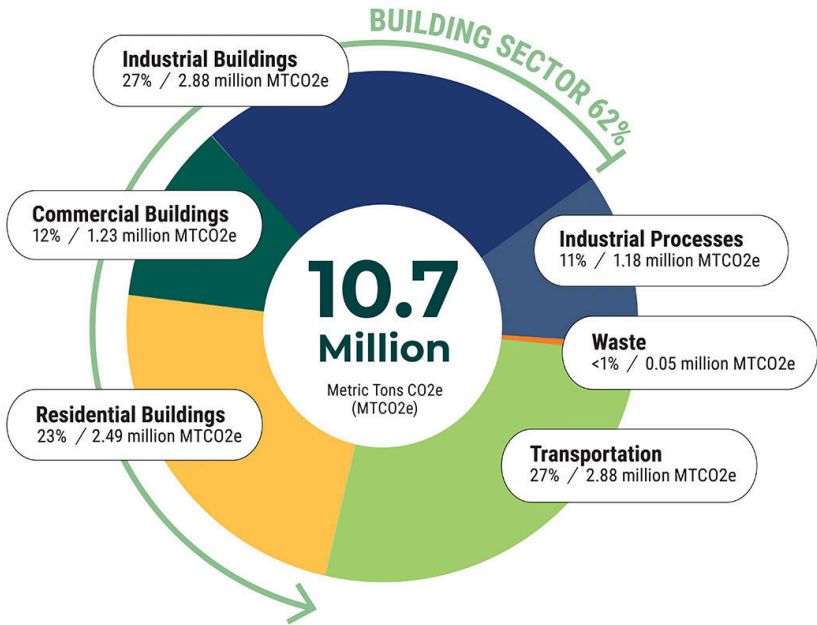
BUILDING SECTOR 62%

Industrial Buildings
27% / 2.88 million MTCO2e

Commercial Buildings
12% / 1.23 million MTCO2e

Industrial Processes
11% / 1.18 million MTCO2e

10.7 Million
Metric Tons CO2e (MTCO2e)

Waste
<1% / 0.05 million MTCO2e

Residential Buildings
23% / 2.49 million MTCO2e

Transportation
27% / 2.88 million MTCO2e